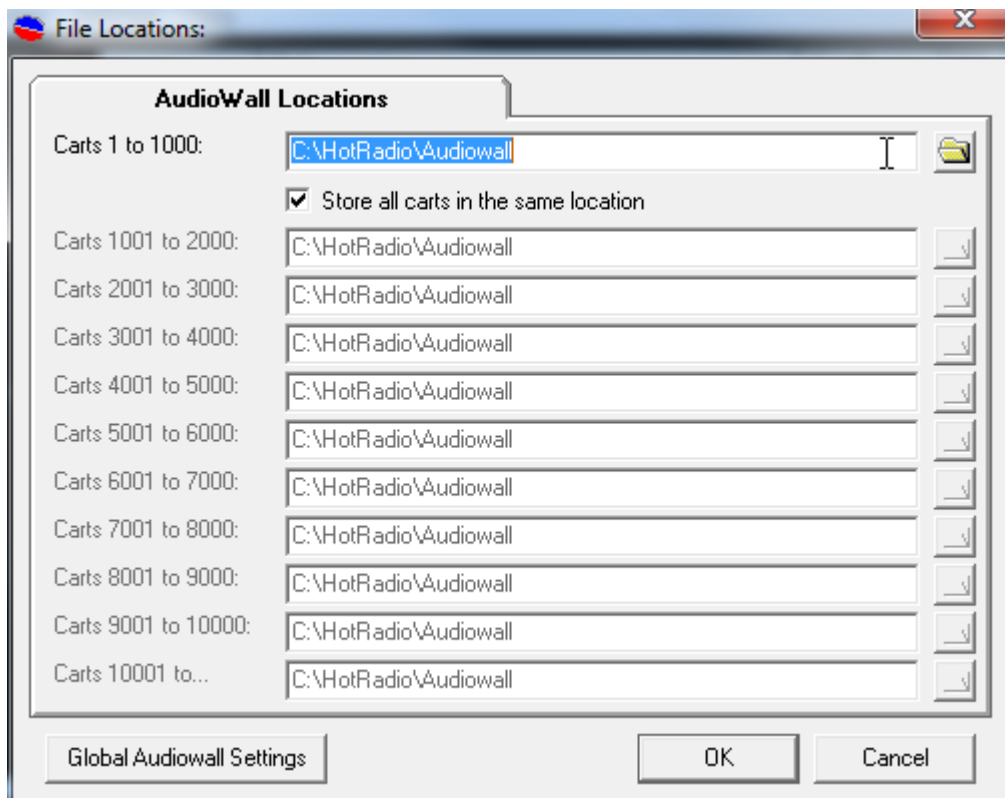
File Locations:

AudioWall Locations

Carts 1 to 1000: C:\HotRadio\Audiowall

Store all carts in the same location

Carts 1001 to 2000: C:\HotRadio\Audiowall

Carts 2001 to 3000: C:\HotRadio\Audiowall

Carts 3001 to 4000: C:\HotRadio\Audiowall

Carts 4001 to 5000: C:\HotRadio\Audiowall

Carts 5001 to 6000: C:\HotRadio\Audiowall

Carts 6001 to 7000: C:\HotRadio\Audiowall

Carts 7001 to 8000: C:\HotRadio\Audiowall

Carts 8001 to 9000: C:\HotRadio\Audiowall

Carts 9001 to 10000: C:\HotRadio\Audiowall

Carts 10001 to... C:\HotRadio\Audiowall

Global Audiowall Settings

OK

Cancel